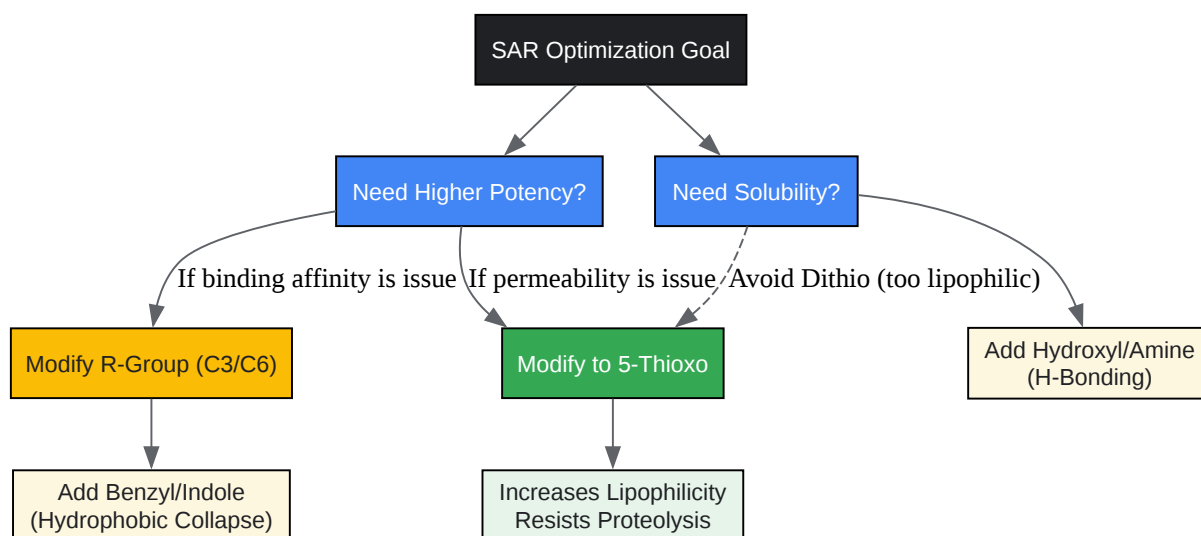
SAR Optimization Goal

Need Higher Potency?

Need Solubility?

If binding affinity is issue

If permeability is issue

Avoid Dithio (too lipophilic)

Modify R-Group (C3/C6)

Modify to 5-Thioxo

Add Hydroxyl/Amine (H-Bonding)

Add Benzyl/Indole (Hydrophobic Collapse)

Increases Lipophilicity Resists Proteolysis